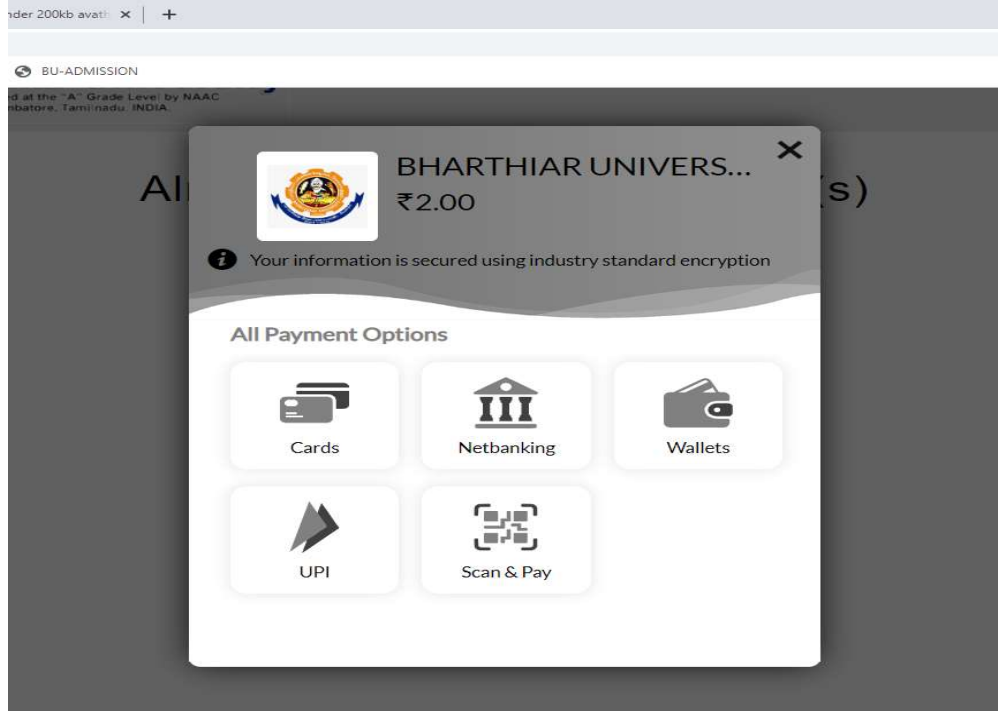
nder 200kb avath ×   +

BU-ADMISSION

d at the "A" Grade Level by NAAC
nbatore, Tamilnadu, INDIA.

Al

(s)

BHARTHIAR UNIVERS...
₹2.00

Your information is secured using industry standard encryption

All Payment Options

Cards

Netbanking

Wallets

UPI

Scan & Pay